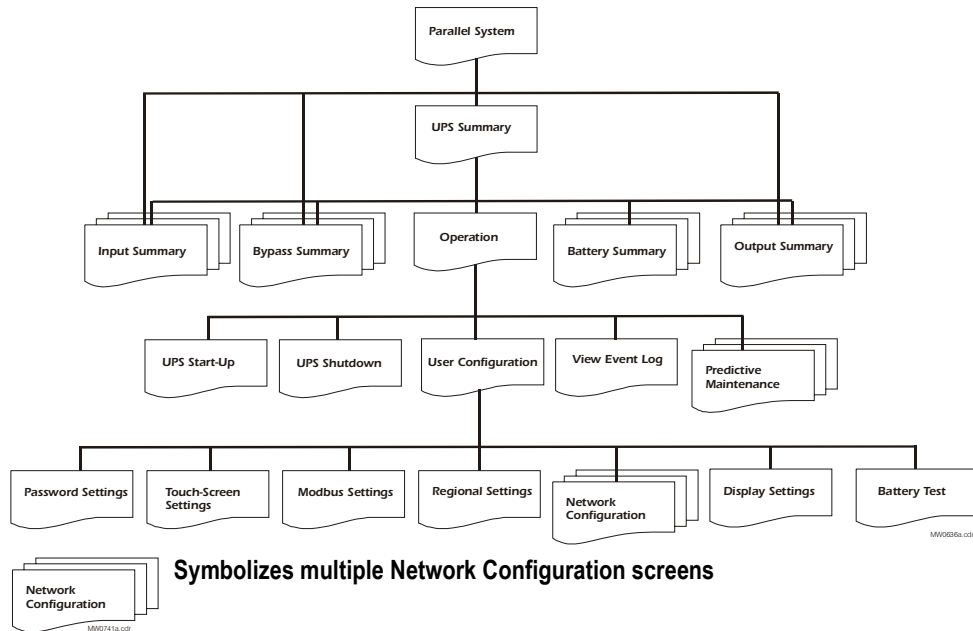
Parallel System

UPS Summary

Input Summary

Bypass Summary

Operation

Battery Summary

Output Summary

UPS Start-Up

UPS Shutdown

User Configuration

View Event Log

Predictive Maintenance

Password Settings

Touch-Screen Settings

Modbus Settings

Regional Settings

Network Configuration

Display Settings

Battery Test

MW0636a.cdr

Network Configuration

MW0741a.cdr

Symbolizes multiple Network Configuration screens